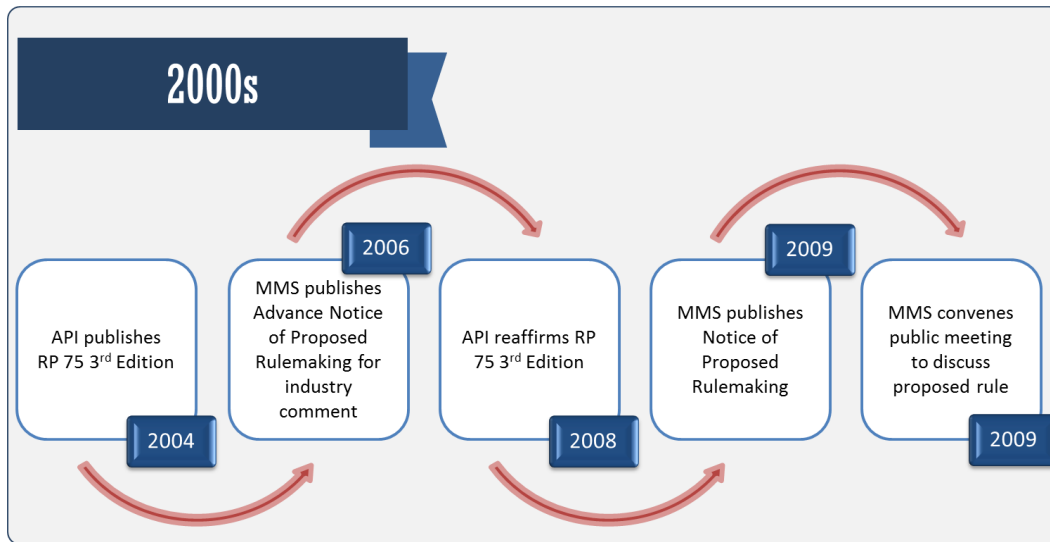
2000s

API publishes RP 75 3$^{rd}$ Edition

2004

2006

MMS publishes Advance Notice of Proposed Rulemaking for industry comment

API reaffirms RP 75 3$^{rd}$ Edition

2008

2009

MMS publishes Notice of Proposed Rulemaking

MMS convenes public meeting to discuss proposed rule

2009